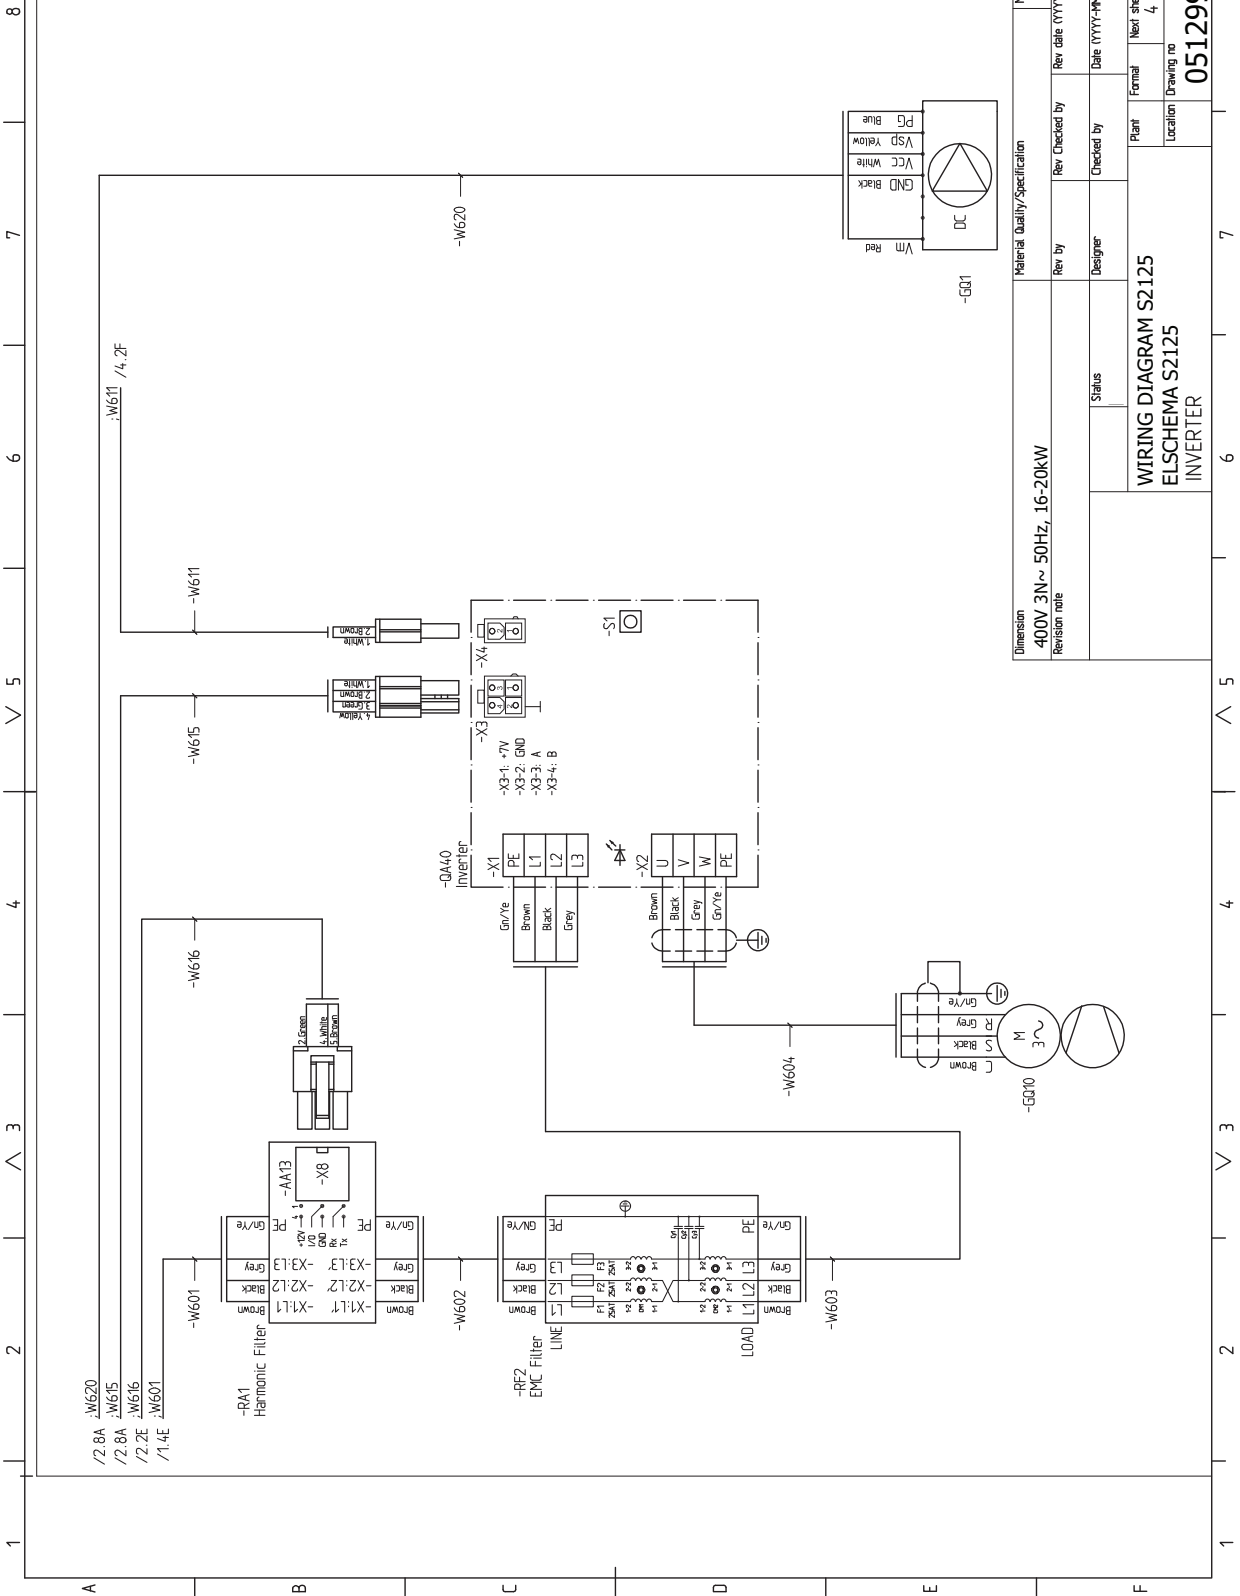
1
2
3
4
5
6
7
8
A
B
C
D
E
F

/2.8A :W620
/2.8A :W615
/2.2E :W616
/1.4E :W601

-RA1
Harmonic Filter

-W601
Brown Black Grey
-X1:L1 -X2:L2 -X3:L3
PE Gn/Ye
-X1:L1' -X2:L2' -X3:L3'
PE
+12V I/O GND Rx Tx
-AA13
-X8
Brown Black Grey Gn/Ye

2 Green
4 White
5 Brown
-W616

-W602

-RF2
EMC Filter
LINE
Brown Black Grey Gn/Ye
L1 L2 L3 PE
F1 F2 F3
25AT 25AT 25AT
LOAD
L1 L2 L3 PE
Brown Black Grey Gn/Ye
-W603

-QA40
Inverter
-X1
PE L1 L2 L3
Gn/Ye Brown Black Grey
-X2
U V W PE
Brown Black Grey Gn/Ye

-X3-1: +7V
-X3-2: GND
-X3-3: A
-X3-4: B
-X3
-X4
-S1

-W615
1 White
2 Brown
3 Green
4 Yellow

-W611
1 White
2 Brown

:W611 /4.2F

-W604
-GQ10
U Brown
S Black
R Grey
Gn/Ye
M
3~

-W620
-GQ1
DC
Vm Red
GND Black
Vcc White
Vsp Yellow
PG Blue

Dimension
400V 3N~ 50Hz, 16-20kW
Revision note
Material Quality/Specification
Rev by
Rev Checked by
Rev date (YYYY
Status
Designer
Checked by
Date (YYYY-MM
WIRING DIAGRAM S2125
ELSCHEMA S2125
INVERTER
Plant
Format
Next she
4
Location
Drawing no
05129